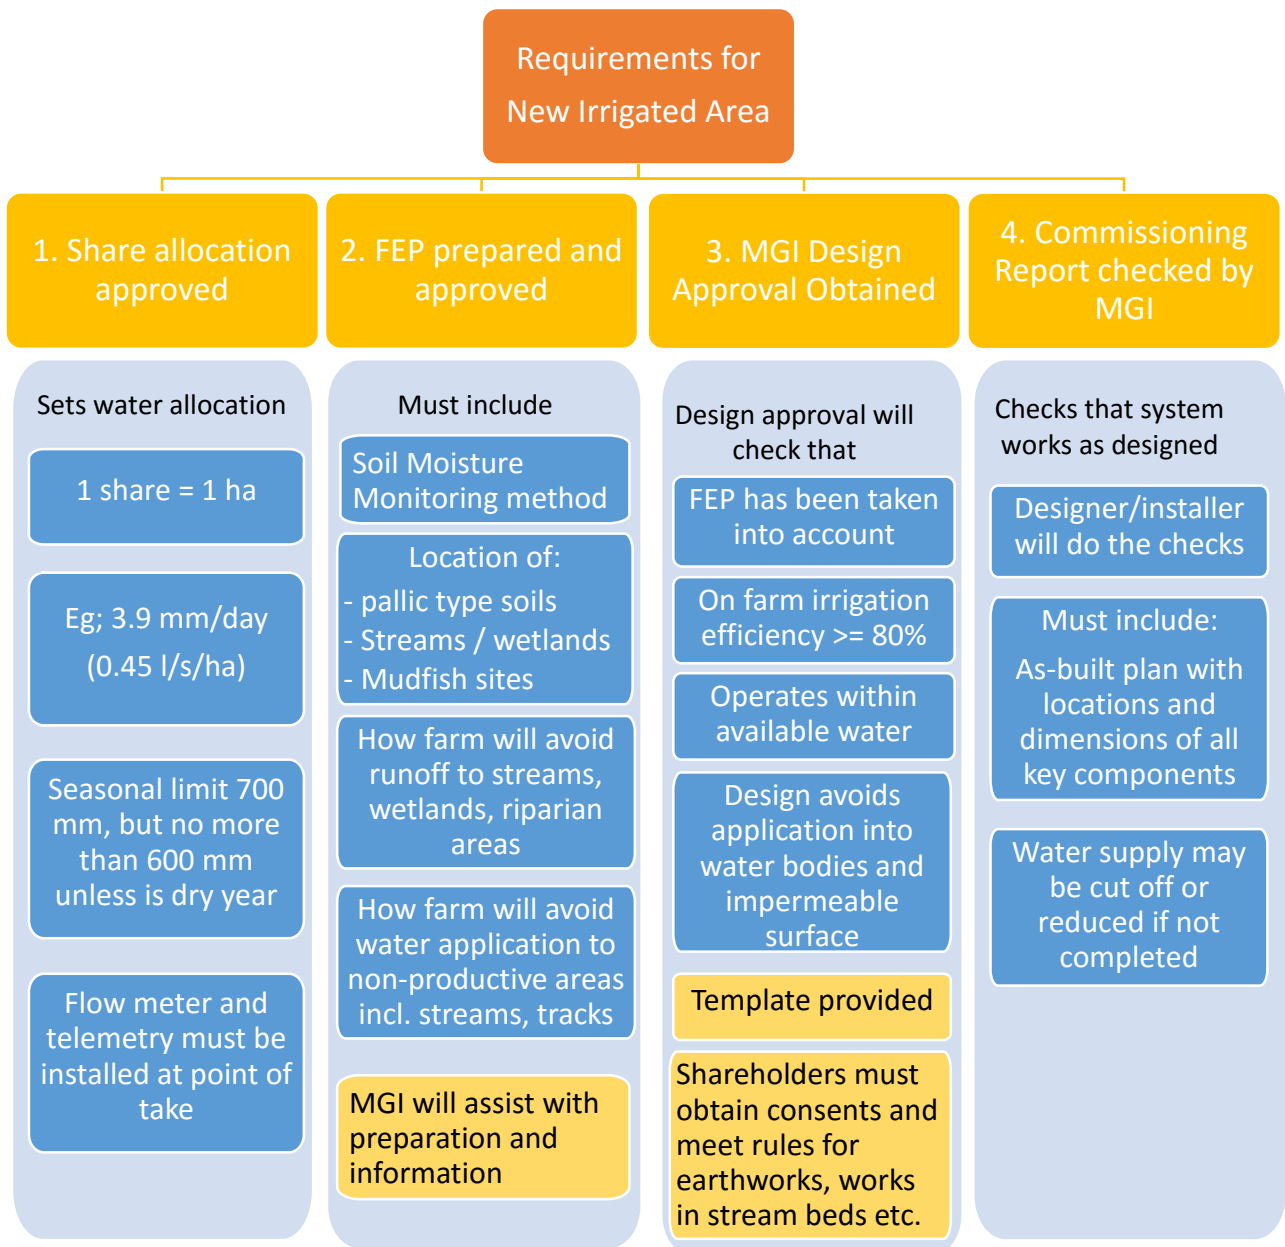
Requirements for New Irrigated Area

1. Share allocation approved

Sets water allocation

1 share = 1 ha

Eg; 3.9 mm/day (0.45 l/s/ha)

Seasonal limit 700 mm, but no more than 600 mm unless is dry year

Flow meter and telemetry must be installed at point of take

2. FEP prepared and approved

Must include

Soil Moisture Monitoring method

Location of:
- pallic type soils
- Streams / wetlands
- Mudfish sites

How farm will avoid runoff to streams, wetlands, riparian areas

How farm will avoid water application to non-productive areas incl. streams, tracks

MGI will assist with preparation and information

3. MGI Design Approval Obtained

Design approval will check that

FEP has been taken into account

On farm irrigation efficiency >= 80%

Operates within available water

Design avoids application into water bodies and impermeable surface

Template provided

Shareholders must obtain consents and meet rules for earthworks, works in stream beds etc.

4. Commissioning Report checked by MGI

Checks that system works as designed

Designer/installer will do the checks

Must include:
As-built plan with locations and dimensions of all key components

Water supply may be cut off or reduced if not completed